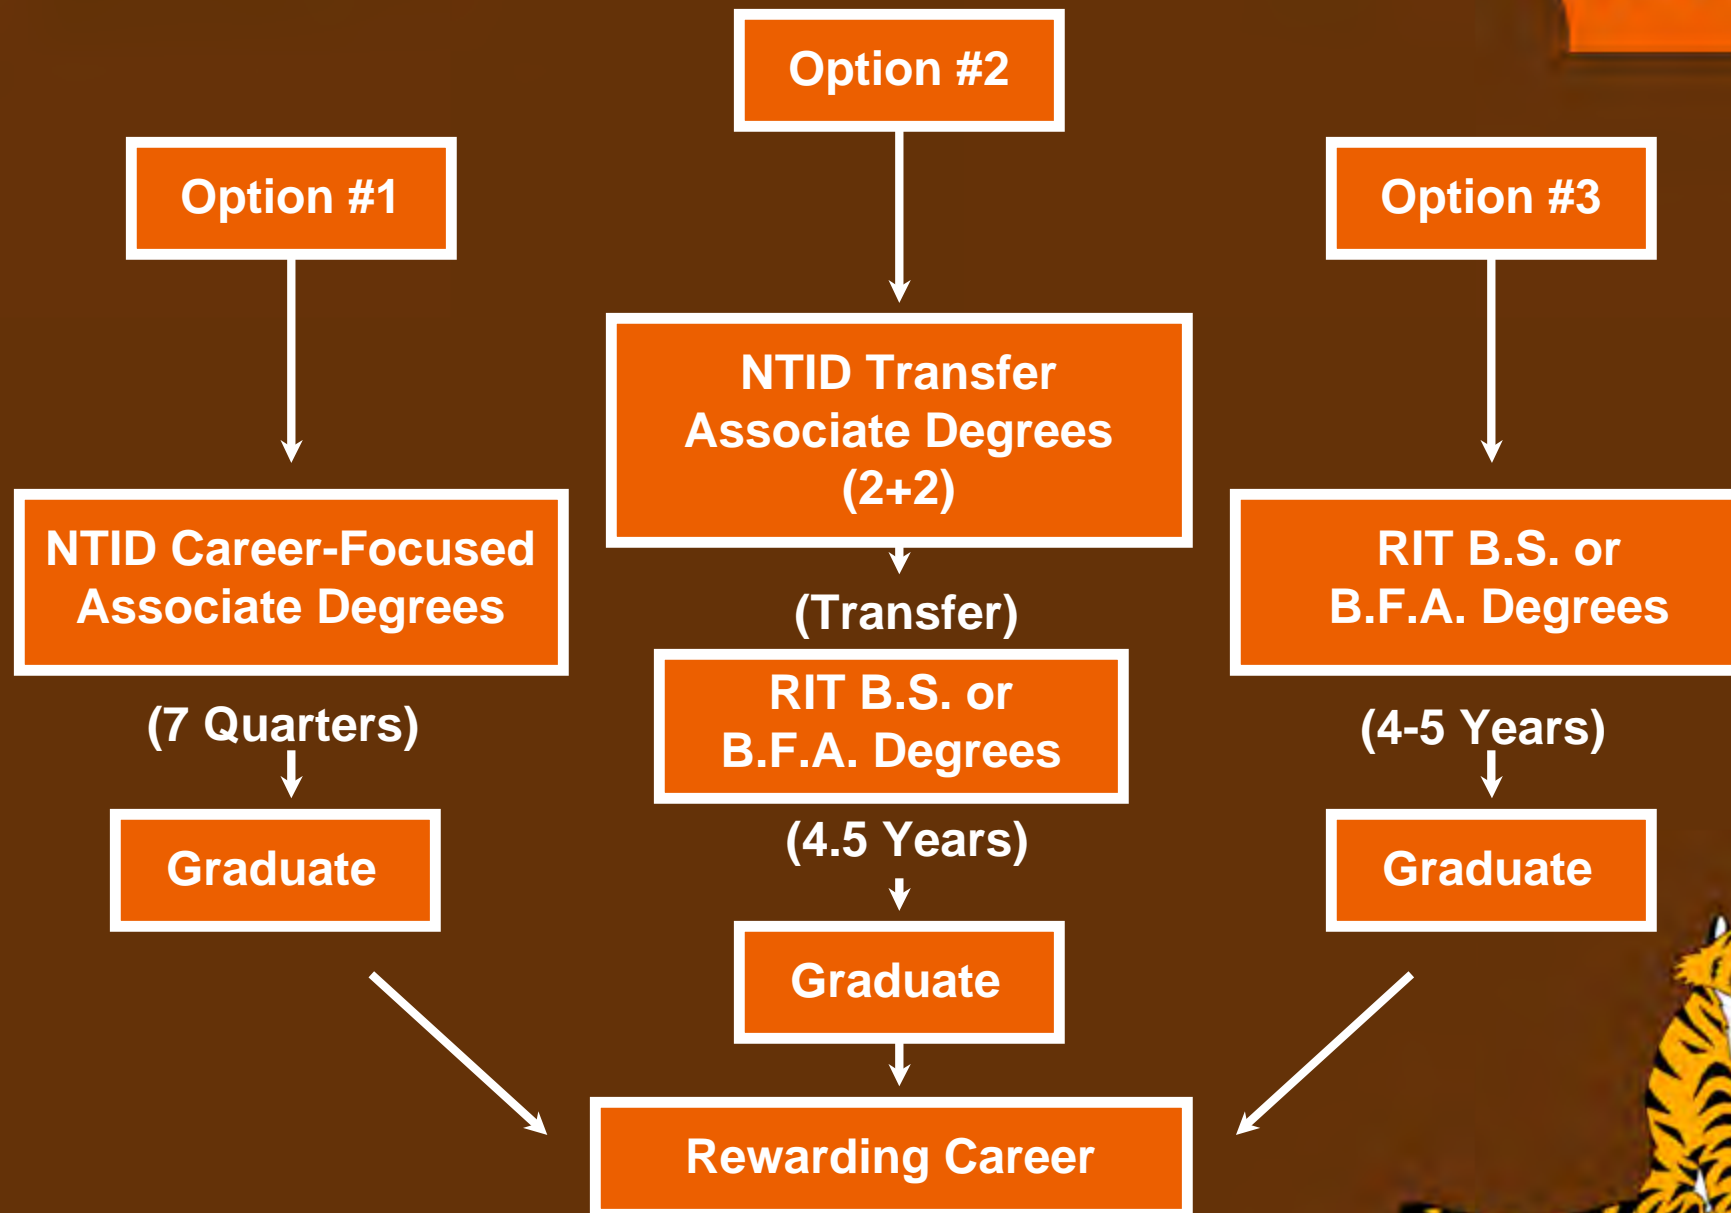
Option #1

NTID Career-Focused Associate Degrees

(7 Quarters)

Graduate

Option #2

NTID Transfer Associate Degrees (2+2)

(Transfer)

RIT B.S. or B.F.A. Degrees

(4.5 Years)

Graduate

Option #3

RIT B.S. or B.F.A. Degrees

(4-5 Years)

Graduate

Rewarding Career